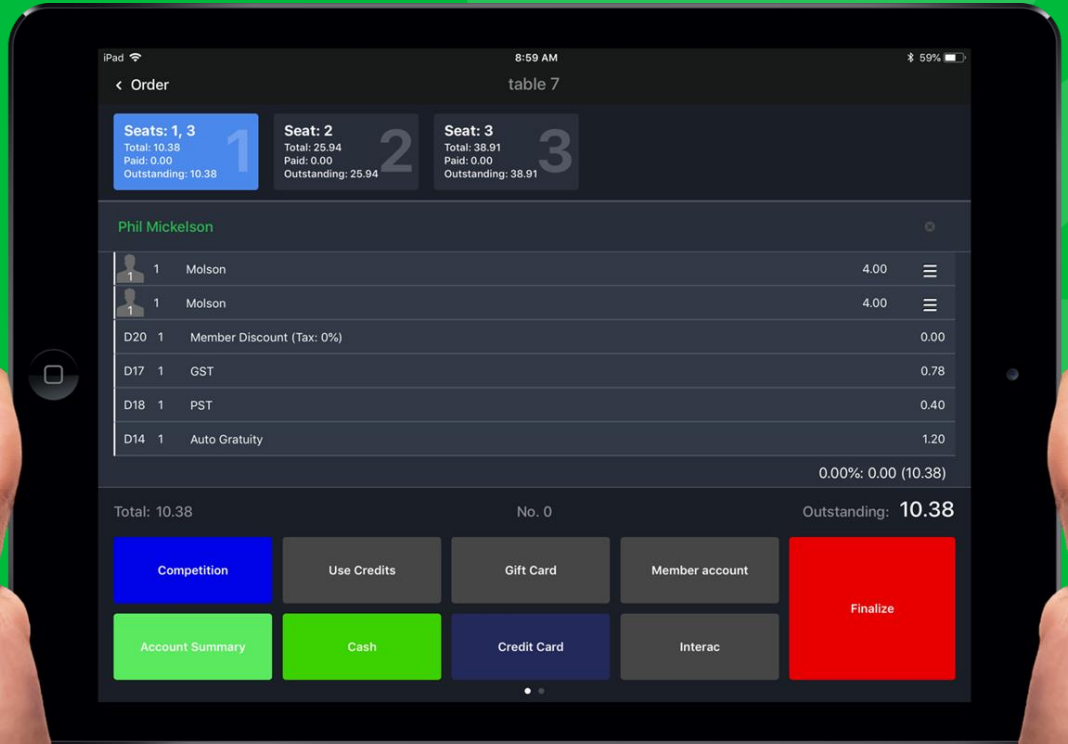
iPad
8:59 AM
59%

Order
table 7

Seats: 1, 3
Total: 10.38
Paid: 0.00
Outstanding: 10.38
1

Seat: 2
Total: 25.94
Paid: 0.00
Outstanding: 25.94
2

Seat: 3
Total: 38.91
Paid: 0.00
Outstanding: 38.91
3

Phil Mickelson

| | | | |
|---|---|---|---|
| 1 | 1 | Molson | 4.00 |
| 1 | 1 | Molson | 4.00 |
| D20 | 1 | Member Discount (Tax: 0%) | 0.00 |
| D17 | 1 | GST | 0.78 |
| D18 | 1 | PST | 0.40 |
| D14 | 1 | Auto Gratuity | 1.20 |

0.00%: 0.00 (10.38)

Total: 10.38
No. 0
Outstanding: 10.38

Competition
Use Credits
Gift Card
Member account
Finalize
Account Summary
Cash
Credit Card
Interac